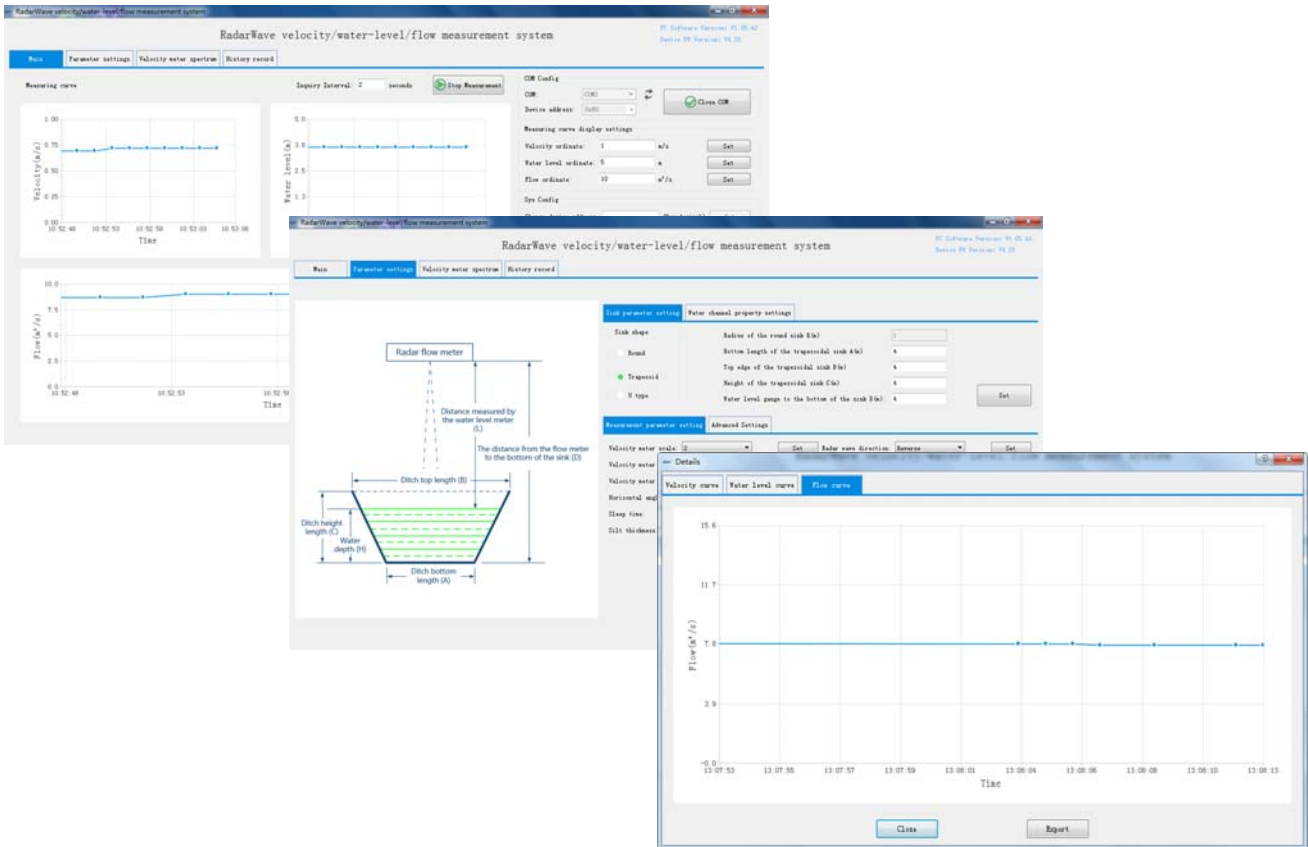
RadarWave velocity/water-level/flow measurement system

RadarWave velocity/water-level/flow measurement system

PC Software Version: V1.06.A2
Device FW Version: V4.20

Main | Parameter settings | Velocity meter spectrum | History record

Measuring curve

Inquiry Interval: 2 seconds

Stop Measurement

COM Config
COM: COM3
Device address: 0x01
Close COM

Measuring curve display settings
Velocity ordinate: 1 m/s Set
Water level ordinate: 5 m Set
Flow ordinate: 10 m³/s Set

Sys Config

1.00
0.75
0.50
0.25
0.00
Velocity(m/s)
10:52:48 10:52:53 10:52:58 10:53:03 10:53:08
Time

5.0
3.8
1.3
Water level(m)

10.0
7.5
5.0
2.5
0.0
Flow(m³/s)
10:52:48 10:52:53 10:52:58
Time

RadarWave velocity/water-level/flow measurement system

RadarWave velocity/water-level/flow measurement system

PC Software Version: V1.06.A2
Device FW Version: V4.20

Main | Parameter settings | Velocity meter spectrum | History record

Radar flow meter
Distance measured by the water level meter (L)
The distance from the flow meter to the bottom of the sink (D)
Ditch top length (B)
Ditch height length (C)
Water depth (H)
Ditch bottom length (A)

Sink parameter setting | Water channel property settings

Sink shape
Round
Trapezoid
U type

Radius of the round sink R(m) 1
Bottom length of the trapezoidal sink A(m) 4
Top edge of the trapezoidal sink B(m) 4
Height of the trapezoidal sink C(m) 4
Water level gauge to the bottom of the sink D(m) 4
Set

Measurement parameter setting | Advanced Settings

Velocity meter scale: 2 Set Radar wave direction: Reverse Set
Velocity meter
Velocity meter
Horizontal angl
Sleep time
Silt thickness

Details

Velocity curve | Water level curve | Flow curve

15.6
11.7
7.8
3.9
-0.0
Flow(m³/s)
13:07:53 13:07:55 13:07:57 13:07:59 13:08:01 13:08:04 13:08:06 13:08:08 13:08:10 13:08:13
Time

Close
Export